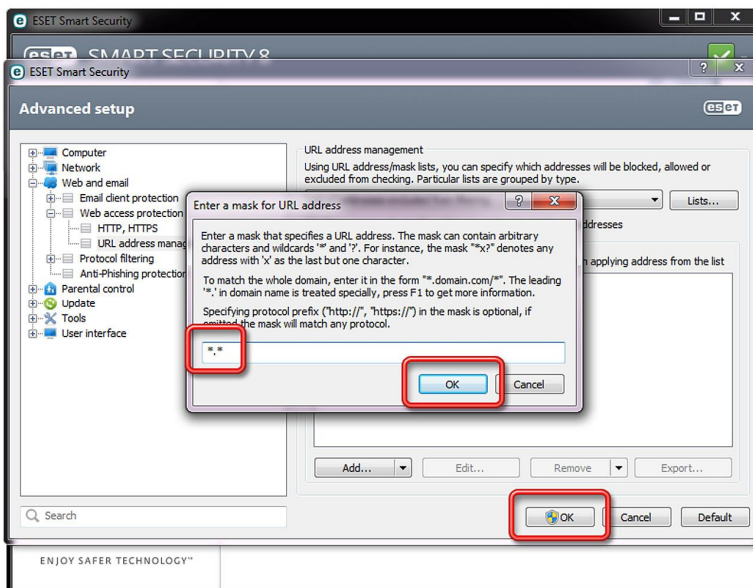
ESET Smart Security

ESET SMART SECURITY 8

ESET Smart Security

Advanced setup

eset

Computer
Network
Web and email
Email client protection
Web access protection
HTTP, HTTPS
URL address manag
Protocol filtering
Anti-Phishing protection
Parental control
Update
Tools
User interface

URL address management

Using URL address/mask lists, you can specify which addresses will be blocked, allowed or excluded from checking. Particular lists are grouped by type.

Lists...

ddresses

n applying address from the list

Enter a mask for URL address

Enter a mask that specifies a URL address. The mask can contain arbitrary characters and wildcards '*' and '?'. For instance, the mask "*x?" denotes any address with 'x' as the last but one character.

To match the whole domain, enter it in the form "*.domain.com/*". The leading '*.' in domain name is treated specially, press F1 to get more information.

Specifying protocol prefix ("http://", "https://") in the mask is optional, if omitted the mask will match any protocol.

*.*

OK

Cancel

Add...

Edit...

Remove

Export...

Search

OK

Cancel

Default

ENJOY SAFER TECHNOLOGY™